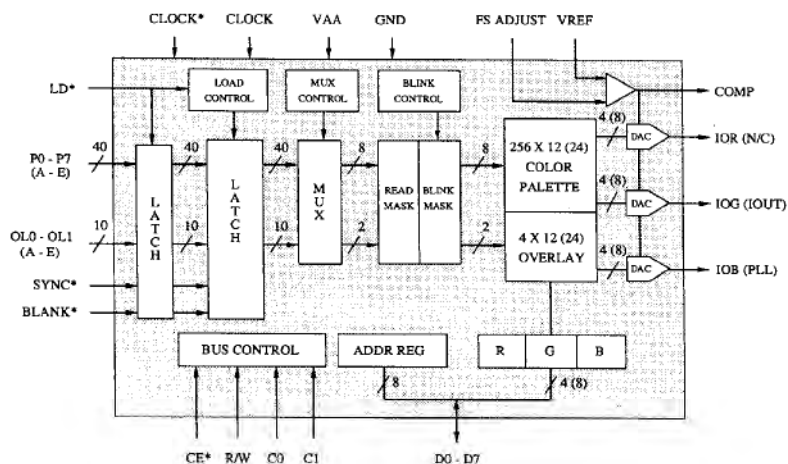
CLOCK* CLOCK VAA GND FS ADJUST VREF

LD*

LOAD CONTROL

MUX CONTROL

BLINK CONTROL

COMP

P0 - P7 (A - E)

40

40

40

8

8

4 (8)

256 X 12 (24) COLOR PALETTE

DAC

IOR (N/C)

LATCH

LATCH

MUX

READ MASK

BLINK MASK

4 (8)

DAC

IOG (IOUT)

OL0 - OL1 (A - E)

10

10

10

2

2

4 X 12 (24) OVERLAY

4 (8)

DAC

IOB (PLL)

SYNC*

BLANK*

BUS CONTROL

ADDR REG

R

G

B

8

4 (8)

CE*

R/W

C0

C1

D0 - D7